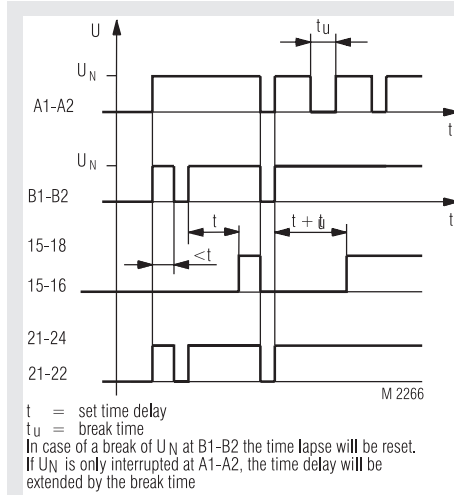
U
$t_u$
$U_N$
A1-A2
t
$U_N$
B1-B2
t
t
$t + t_u$
15-18
<t
15-16
21-24
21-22
M 2266
t = set time delay
$t_u$ = break time
In case of a break of $U_N$ at B1-B2 the time lapse will be reset. If $U_N$ is only interrupted at A1-A2, the time delay will be extended by the break time